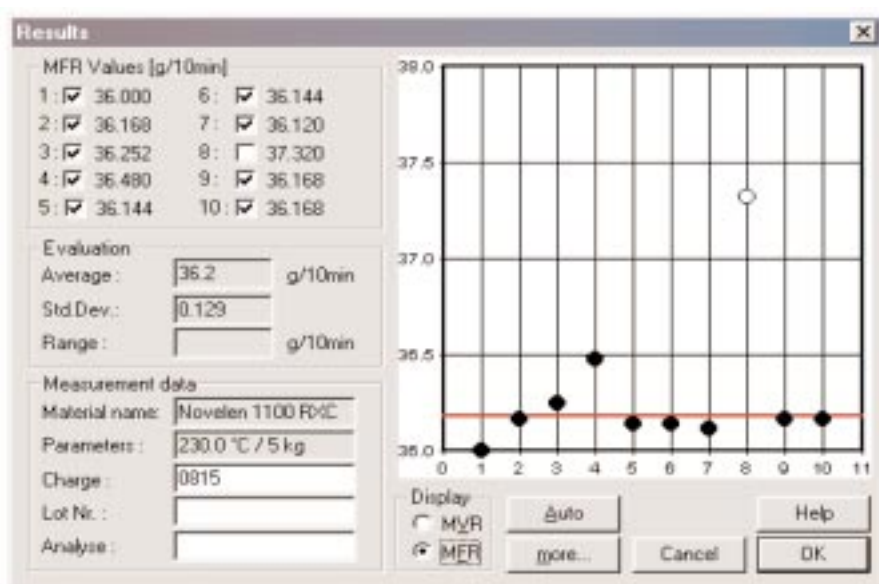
Results

MFR Values [g/10min]
1: 36.000
2: 36.168
3: 36.252
4: 36.480
5: 36.144
6: 36.144
7: 36.120
8: 37.320
9: 36.168
10: 36.168

Evaluation
Average: 36.2 g/10min
Std.Dev.: 0.129
Range: g/10min

Measurement data
Material name: Novelen 1100 RXC
Parameters: 230.0 °C / 5 kg
Charge: 0815
Lot Nr.:
Analyse:

38.0
37.5
37.0
36.5
36.0
0 1 2 3 4 5 6 7 8 9 10 11

Display
MVR
MFR

Auto
more...
Cancel
Help
OK